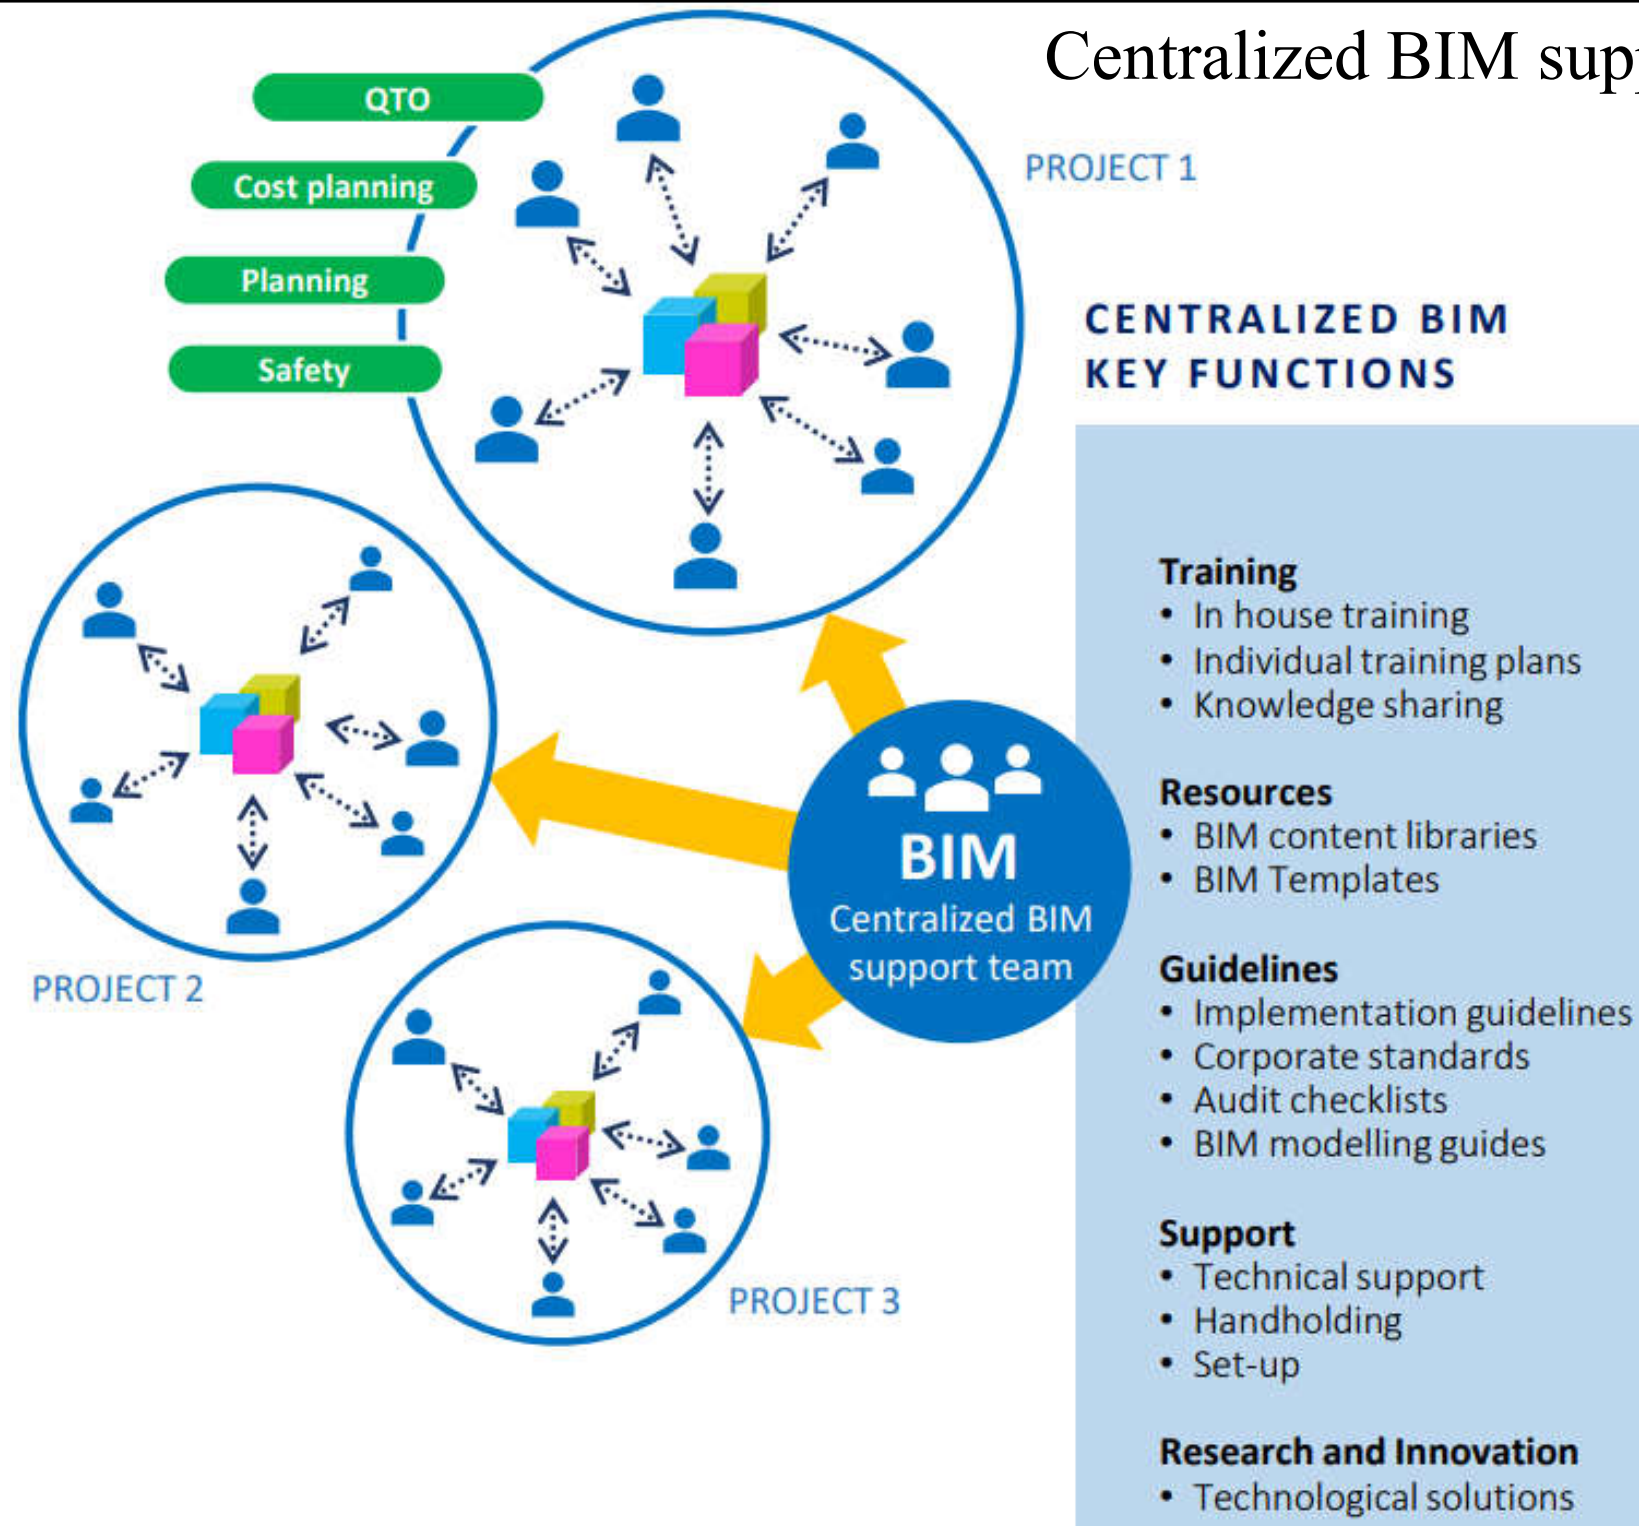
Centralized BIM sup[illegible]

QTO

Cost planning

Planning

Safety

PROJECT 1

CENTRALIZED BIM KEY FUNCTIONS

PROJECT 2

BIM

Centralized BIM support team

PROJECT 3

Training
• In house training
• Individual training plans
• Knowledge sharing

Resources
• BIM content libraries
• BIM Templates

Guidelines
• Implementation guidelines
• Corporate standards
• Audit checklists
• BIM modelling guides

Support
• Technical support
• Handholding
• Set-up

Research and Innovation
• Technological solutions